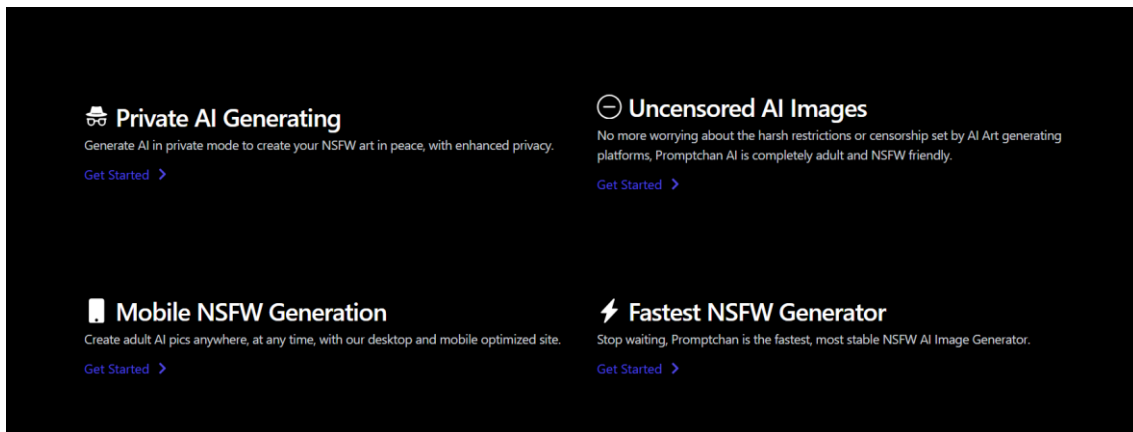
Private AI Generating

Generate AI in private mode to create your NSFW art in peace, with enhanced privacy.

Get Started >

Uncensored AI Images

No more worrying about the harsh restrictions or censorship set by AI Art generating platforms, Promptchan AI is completely adult and NSFW friendly.

Get Started >

Mobile NSFW Generation

Create adult AI pics anywhere, at any time, with our desktop and mobile optimized site.

Get Started >

Fastest NSFW Generator

Stop waiting, Promptchan is the fastest, most stable NSFW AI Image Generator.

Get Started >